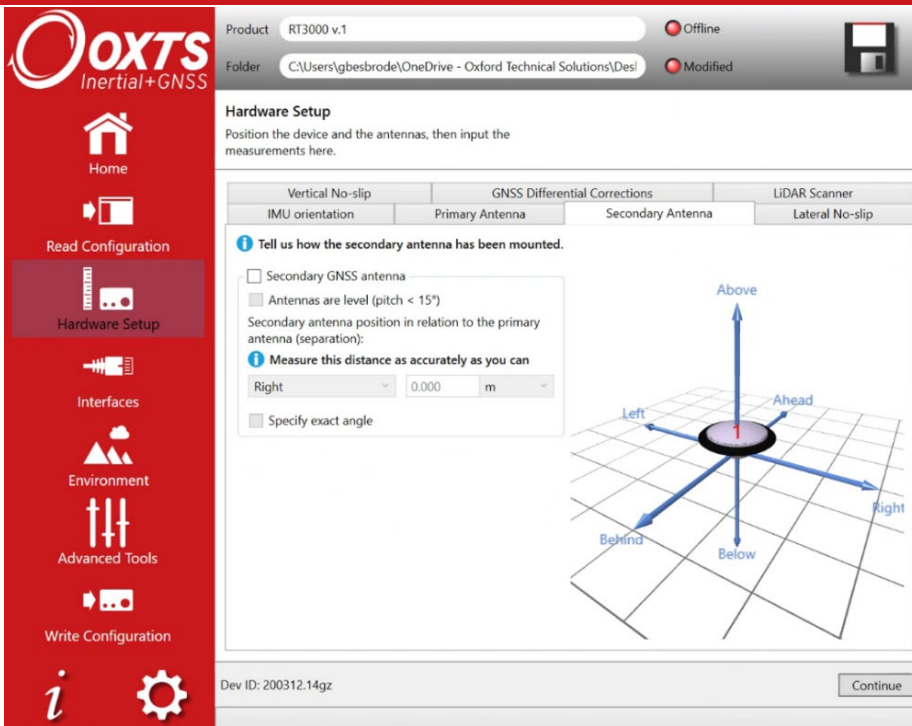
OXTS
Inertial+GNSS

Home

Read Configuration

Hardware Setup

Interfaces

Environment

Advanced Tools

Write Configuration

Product RT3000 v.1

Offline

Folder C:\Users\gbesbrode\OneDrive - Oxford Technical Solutions\Desl

Modified

Hardware Setup
Position the device and the antennas, then input the measurements here.

Vertical No-slip | GNSS Differential Corrections | LiDAR Scanner
IMU orientation | Primary Antenna | Secondary Antenna | Lateral No-slip

Tell us how the secondary antenna has been mounted.

Secondary GNSS antenna

Antennas are level (pitch < 15°)

Secondary antenna position in relation to the primary antenna (separation):

Measure this distance as accurately as you can

Right 0.000 m

Specify exact angle

Above
Ahead
Left
Right
Behind
Below

Dev ID: 200312.14gz

Continue